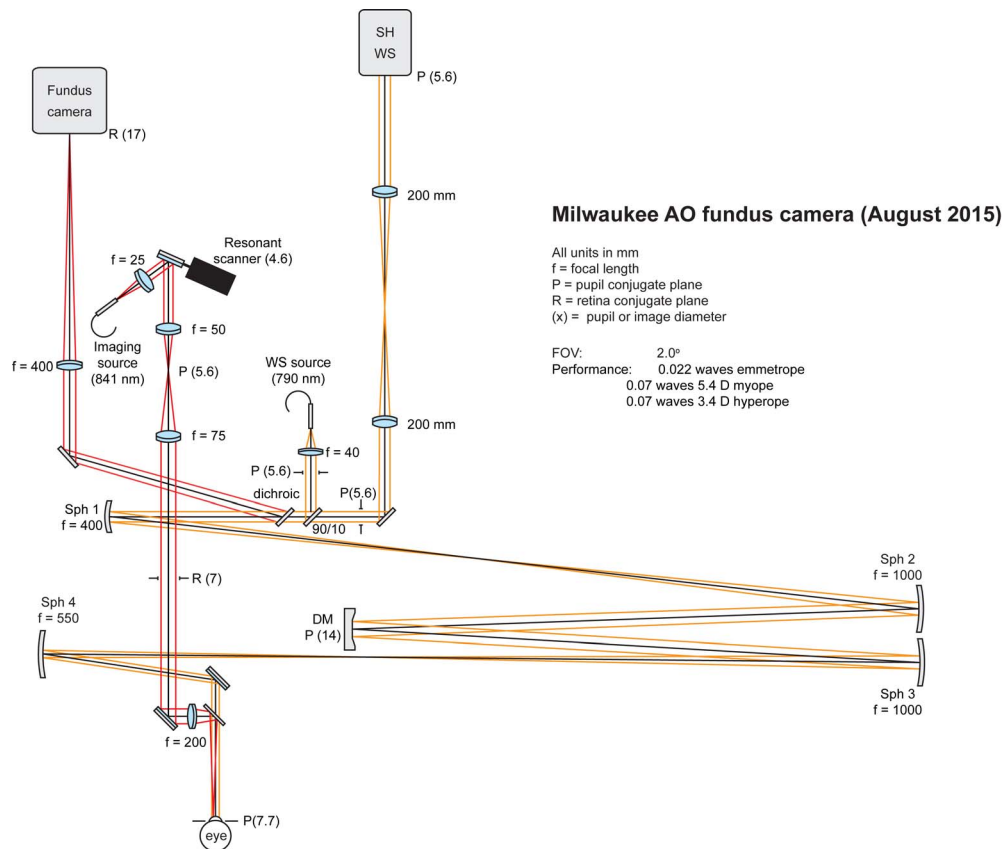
SH
WS
P (5.6)

Fundus
camera
R (17)

200 mm

Milwaukee AO fundus camera (August 2015)

All units in mm
f = focal length
P = pupil conjugate plane
R = retina conjugate plane
(x) = pupil or image diameter

FOV: 2.0°
Performance: 0.022 waves emmetrope
0.07 waves 5.4 D myope
0.07 waves 3.4 D hyperope

Resonant
scanner (4.6)
f = 25
f = 50
Imaging
source
(841 nm)
f = 400
P (5.6)
WS source
(790 nm)
f = 75
200 mm
f = 40
P (5.6)
P(5.6)
dichroic
Sph 1
f = 400
90/10
R (7)
Sph 2
f = 1000
Sph 4
f = 550
DM
P (14)
Sph 3
f = 1000
f = 200
P(7.7)
eye